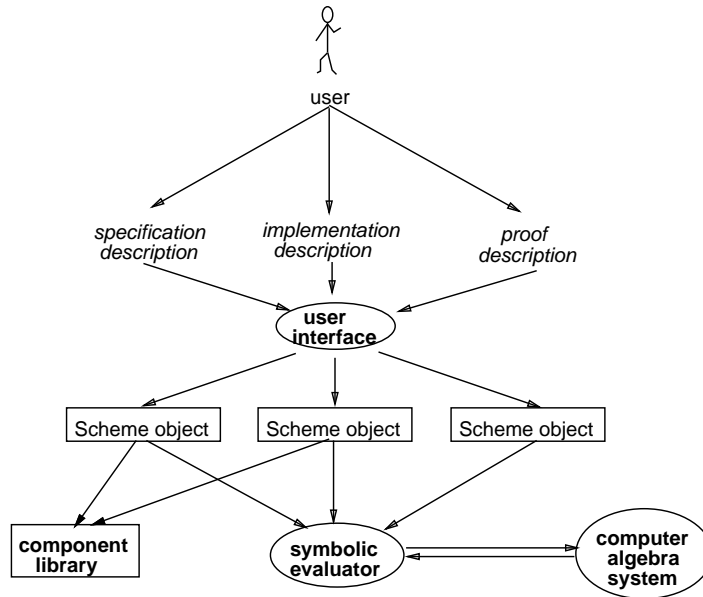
user

specification description

implementation description

proof description

user interface

Scheme object

Scheme object

Scheme object

component library

symbolic evaluator

computer algebra system